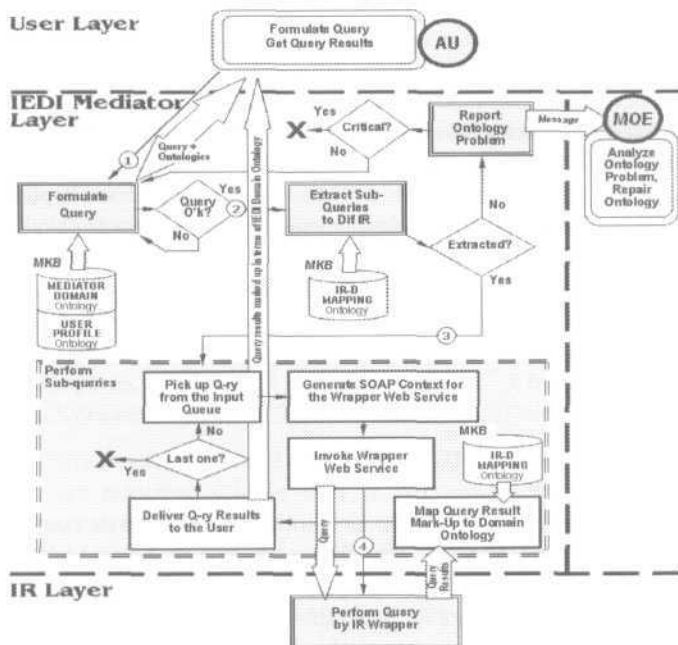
User Layer

Formulate Query
Get Query Results

AU

IEDI Mediator Layer

Query + Ontologies

1

Yes

X

Critical?

No

Report Ontology Problem

Message

MOE

Analyze Ontology Problem, Repair Ontology

Formulate Query

Query O'k?

Yes

2

No

Extract Sub-Queries to Dif IR

No

Extracted?

Yes

Query results marked up in terms of IEDI Domain Ontology

MKB

MEDIATOR DOMAIN Ontology

USER PROFILE Ontology

MKB

IR-D MAPPING Ontology

3

Perform Sub-queries

Pick up Q-ry from the Input Queue

Generate SOAP Context for the Wrapper Web Service

No

X

Yes

Last one?

Invoke Wrapper Web Service

MKB

IR-D MAPPING Ontology

Deliver Q-ry Results to the User

Query

4

Map Query Result Mark-Up to Domain Ontology

IR Layer

Query Results

Perform Query by IR Wrapper